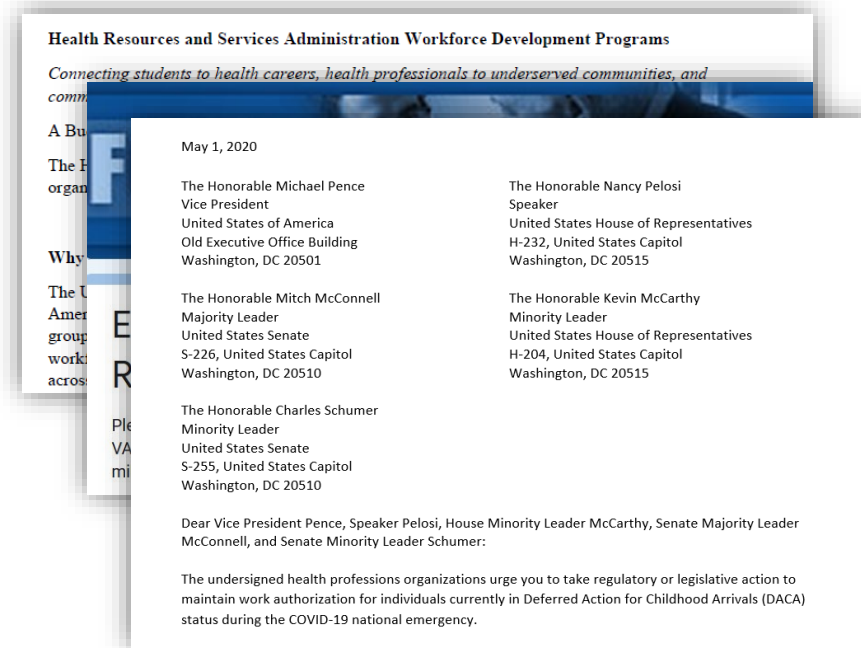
Health Resources and Services Administration Workforce Development Programs

*Connecting students to health careers, health professionals to underserved communities, and comm*

A Bu

The H organ

Why

The U Amer group work acros

F

E

R

Ple VA mi

May 1, 2020

The Honorable Michael Pence
Vice President
United States of America
Old Executive Office Building
Washington, DC 20501

The Honorable Nancy Pelosi
Speaker
United States House of Representatives
H-232, United States Capitol
Washington, DC 20515

The Honorable Mitch McConnell
Majority Leader
United States Senate
S-226, United States Capitol
Washington, DC 20510

The Honorable Kevin McCarthy
Minority Leader
United States House of Representatives
H-204, United States Capitol
Washington, DC 20515

The Honorable Charles Schumer
Minority Leader
United States Senate
S-255, United States Capitol
Washington, DC 20510

Dear Vice President Pence, Speaker Pelosi, House Minority Leader McCarthy, Senate Majority Leader McConnell, and Senate Minority Leader Schumer:

The undersigned health professions organizations urge you to take regulatory or legislative action to maintain work authorization for individuals currently in Deferred Action for Childhood Arrivals (DACA) status during the COVID-19 national emergency.